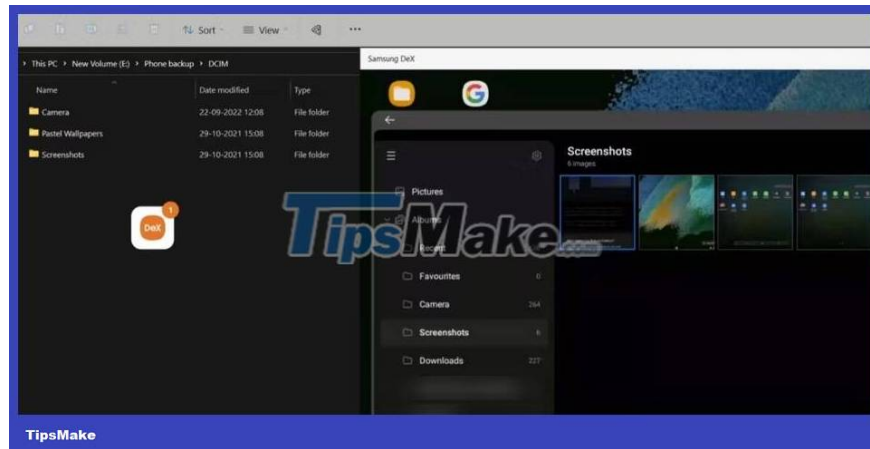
Sort View ...

This PC > New Volume (E:) > Phone backup > DCIM

| Name | Date modified | Type |
|---|---|---|
| Camera | 22-09-2022 12:08 | File folder |
| Pastel Wallpapers | 29-10-2021 15:08 | File folder |
| Screenshots | 29-10-2021 15:08 | File folder |

DeX 1

Samsung DeX

Pictures
Albums
Recent
Favourites 0
Camera 264
Screenshots 6
Downloads 227

Screenshots
6 images

TipsMake

TipsMake